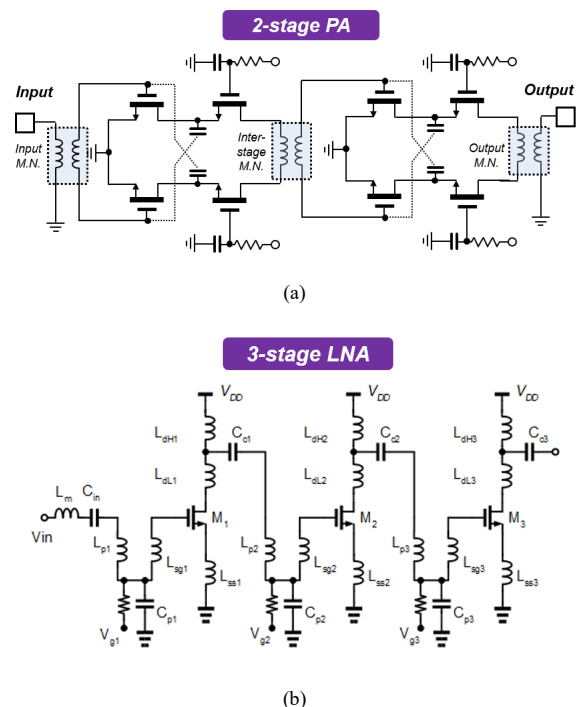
2-stage PA

Input

Input M.N.

Inter-stage M.N.

Output

Output M.N.

(a)

3-stage LNA

$V_{DD}$

$V_{DD}$

$V_{DD}$

$L_{dH1}$

$C_{c1}$

$L_{dH2}$

$C_{c2}$

$L_{dH3}$

$C_{c3}$

$L_{dL1}$

$L_{dL2}$

$L_{dL3}$

$L_m$ $C_{in}$

Vin

$M_1$

$M_2$

$M_3$

$L_{p1}$

$L_{sg1}$

$L_{ss1}$

$L_{p2}$

$L_{sg2}$

$L_{ss2}$

$L_{p3}$

$L_{sg3}$

$L_{ss3}$

$C_{p1}$

$C_{p2}$

$C_{p3}$

$V_{g1}$

$V_{g2}$

$V_{g3}$

(b)